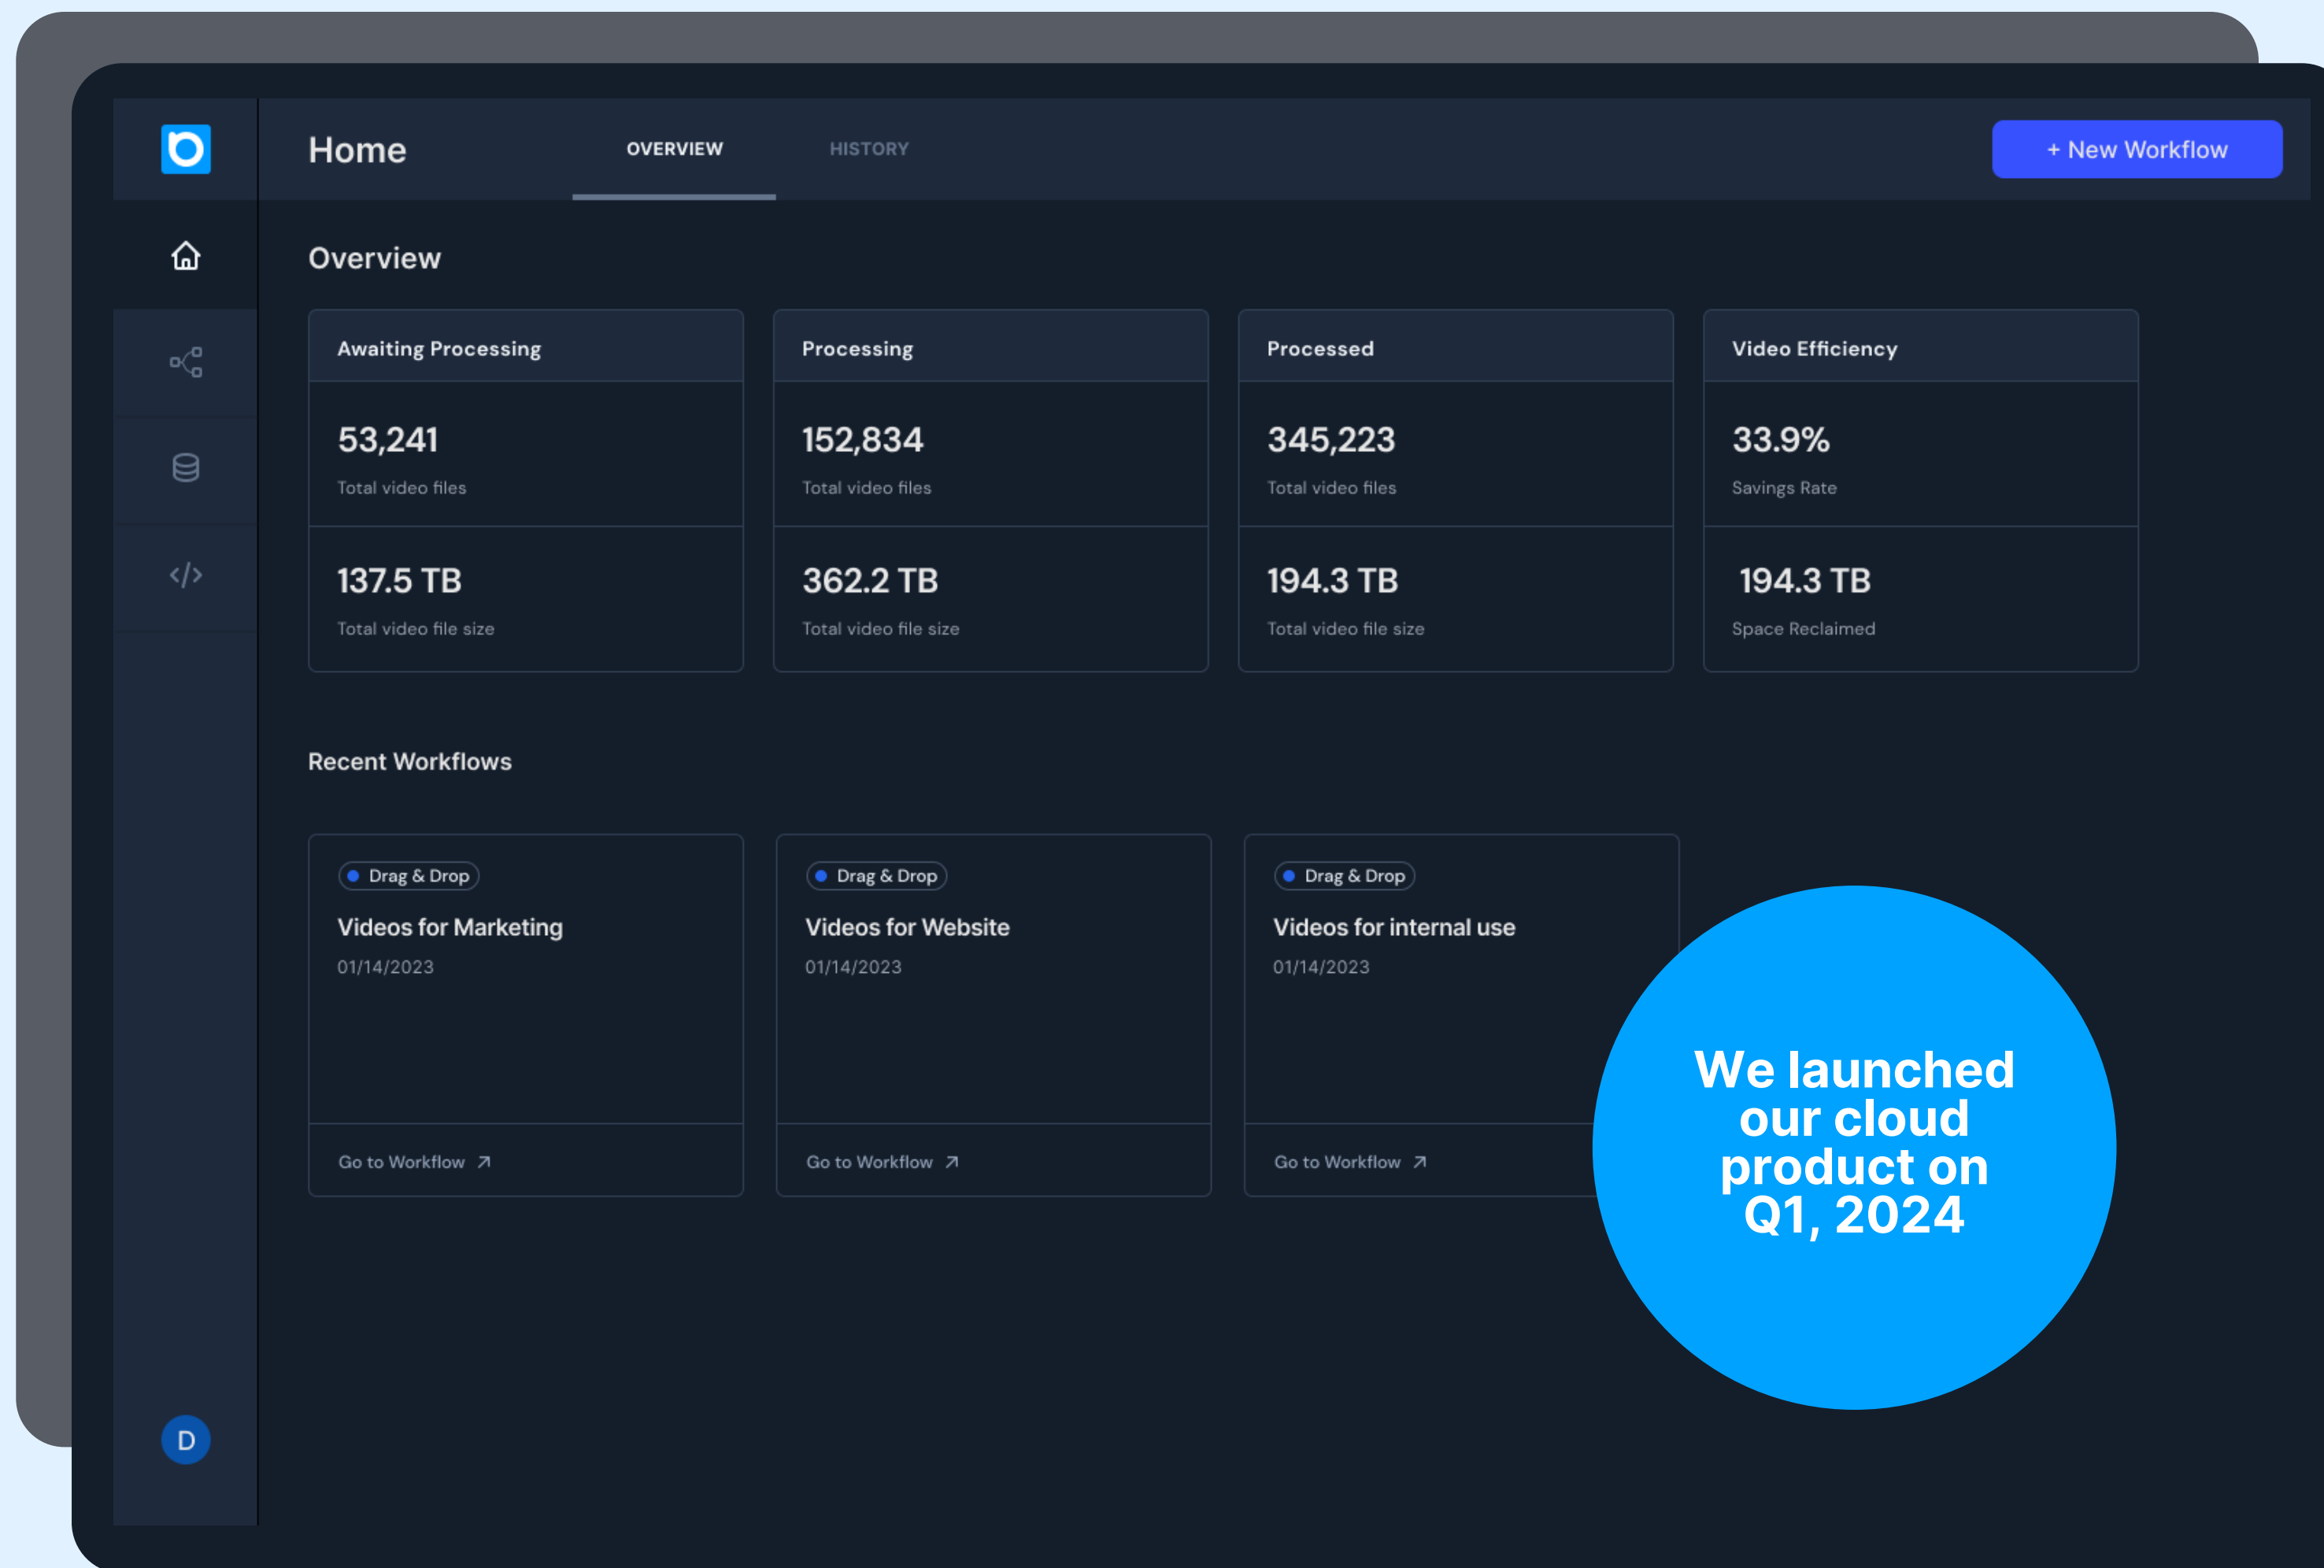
Home

OVERVIEW

HISTORY

+ New Workflow

Overview

Awaiting Processing

53,241
Total video files

137.5 TB
Total video file size

Processing

152,834
Total video files

362.2 TB
Total video file size

Processed

345,223
Total video files

194.3 TB
Total video file size

Video Efficiency

33.9%
Savings Rate

194.3 TB
Space Reclaimed

Recent Workflows

Drag & Drop
Videos for Marketing
01/14/2023
Go to Workflow ↗

Drag & Drop
Videos for Website
01/14/2023
Go to Workflow ↗

Drag & Drop
Videos for internal use
01/14/2023
Go to Workflow ↗

We launched our cloud product on Q1, 2024

D